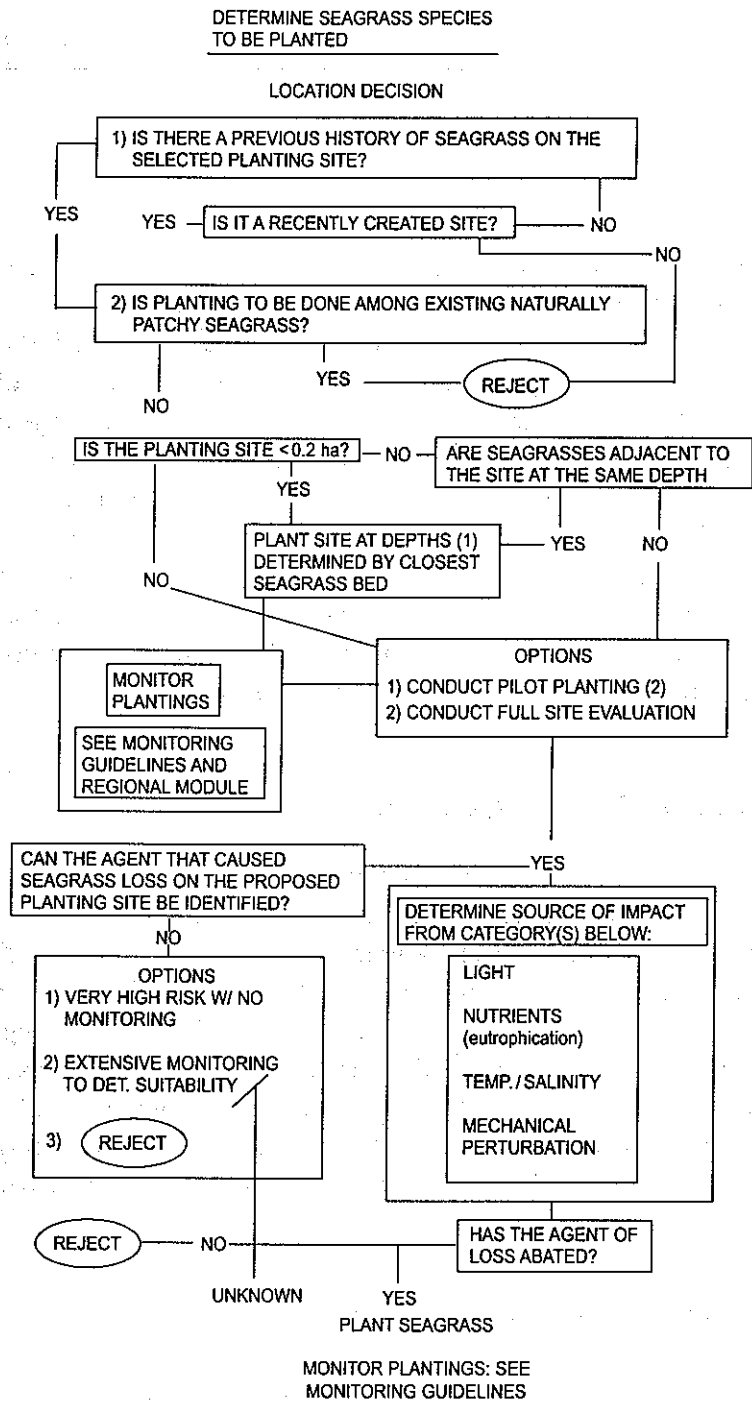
DETERMINE SEAGRASS SPECIES TO BE PLANTED

LOCATION DECISION

1) IS THERE A PREVIOUS HISTORY OF SEAGRASS ON THE SELECTED PLANTING SITE?

YES

YES

IS IT A RECENTLY CREATED SITE?

NO

NO

2) IS PLANTING TO BE DONE AMONG EXISTING NATURALLY PATCHY SEAGRASS?

YES

REJECT

NO

IS THE PLANTING SITE <0.2 ha?

NO

ARE SEAGRASSES ADJACENT TO THE SITE AT THE SAME DEPTH

YES

PLANT SITE AT DEPTHS (1) DETERMINED BY CLOSEST SEAGRASS BED

YES

NO

NO

MONITOR PLANTINGS

SEE MONITORING GUIDELINES AND REGIONAL MODULE

OPTIONS
1) CONDUCT PILOT PLANTING (2)
2) CONDUCT FULL SITE EVALUATION

CAN THE AGENT THAT CAUSED SEAGRASS LOSS ON THE PROPOSED PLANTING SITE BE IDENTIFIED?

YES

NO

OPTIONS
1) VERY HIGH RISK W/ NO MONITORING
2) EXTENSIVE MONITORING TO DET. SUITABILITY
3) REJECT

DETERMINE SOURCE OF IMPACT FROM CATEGORY(S) BELOW:

LIGHT

NUTRIENTS (eutrophication)

TEMP. / SALINITY

MECHANICAL PERTURBATION

REJECT

NO

HAS THE AGENT OF LOSS ABATED?

UNKNOWN

YES

PLANT SEAGRASS

MONITOR PLANTINGS: SEE MONITORING GUIDELINES